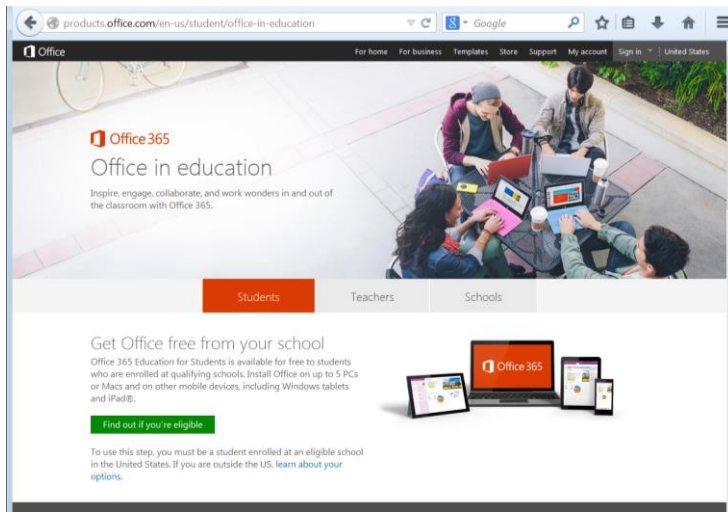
products.office.com/en-us/student/office-in-education

Google

Office

For home For business Templates Store Support My account Sign in United States

Office 365

Office in education

Inspire, engage, collaborate, and work wonders in and out of the classroom with Office 365.

Students Teachers Schools

Get Office free from your school

Office 365 Education for Students is available for free to students who are enrolled at qualifying schools. Install Office on up to 5 PCs or Macs and on other mobile devices, including Windows tablets and iPad®.

Find out if you're eligible

To use this step, you must be a student enrolled at an eligible school in the United States. If you are outside the US, learn about your options.

Office 365